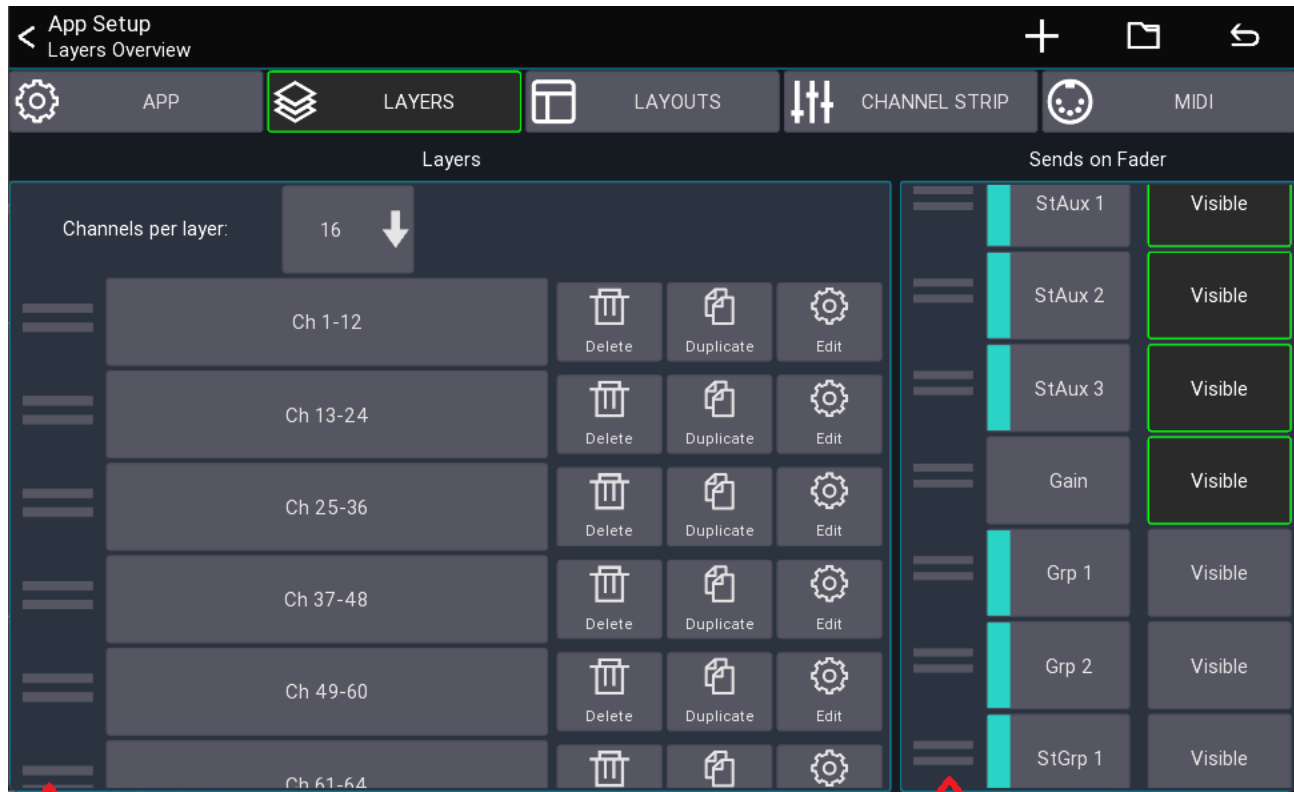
App Setup
Layers Overview

APP
LAYERS
LAYOUTS
CHANNEL STRIP
MIDI

Layers

Channels per layer: 16

Ch 1-12
Delete
Duplicate
Edit

Ch 13-24
Delete
Duplicate
Edit

Ch 25-36
Delete
Duplicate
Edit

Ch 37-48
Delete
Duplicate
Edit

Ch 49-60
Delete
Duplicate
Edit

Ch 61-64

Sends on Fader

StAux 1 Visible
StAux 2 Visible
StAux 3 Visible
Gain Visible
Grp 1 Visible
Grp 2 Visible
StGrp 1 Visible